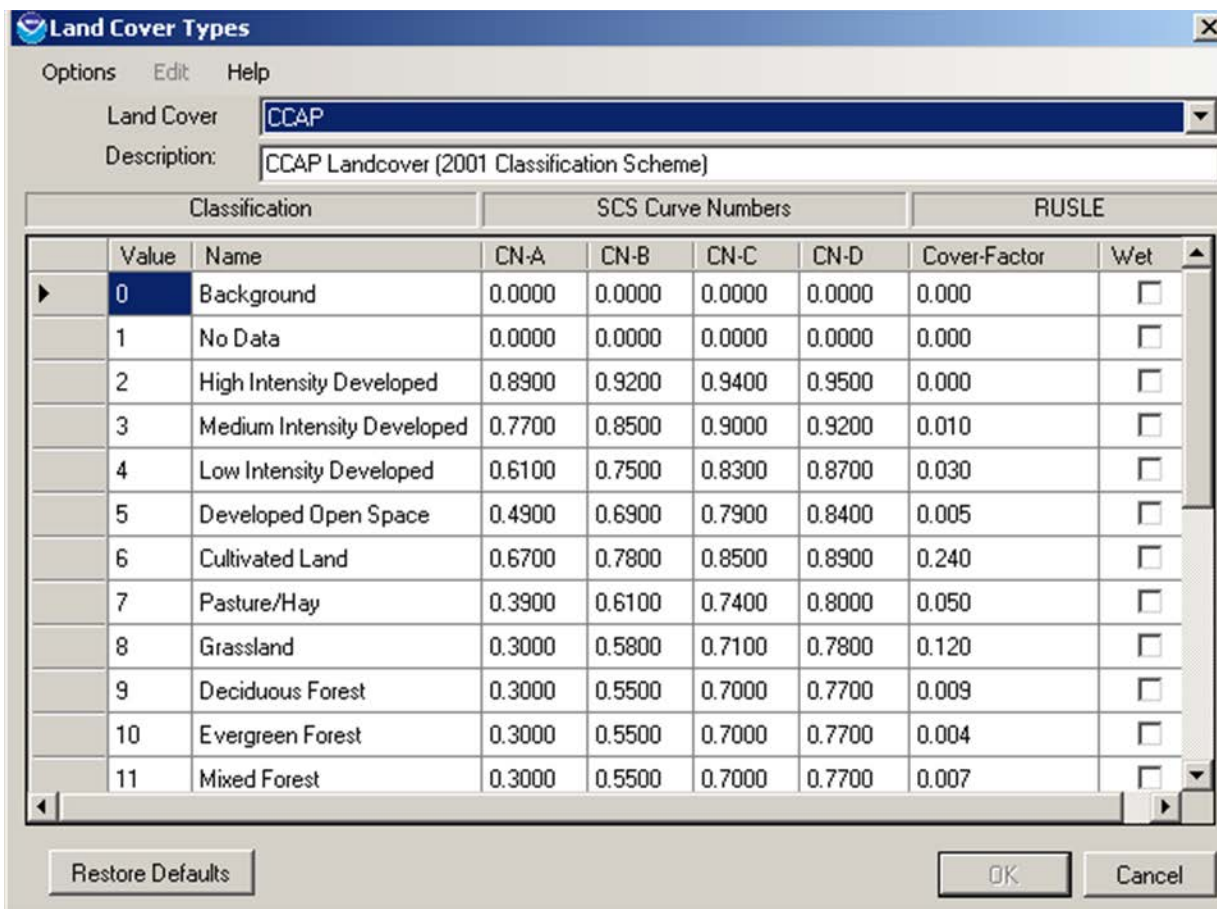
Land Cover Types

Options Edit Help

Land Cover CCAP

Description: CCAP Landcover (2001 Classification Scheme)

Classification | SCS Curve Numbers | RUSLE

| Value | Name | CN-A | CN-B | CN-C | CN-D | Cover-Factor | Wet |
|---|---|---|---|---|---|---|---|
| 0 | Background | 0.0000 | 0.0000 | 0.0000 | 0.0000 | 0.000 | ☐ |
| 1 | No Data | 0.0000 | 0.0000 | 0.0000 | 0.0000 | 0.000 | ☐ |
| 2 | High Intensity Developed | 0.8900 | 0.9200 | 0.9400 | 0.9500 | 0.000 | ☐ |
| 3 | Medium Intensity Developed | 0.7700 | 0.8500 | 0.9000 | 0.9200 | 0.010 | ☐ |
| 4 | Low Intensity Developed | 0.6100 | 0.7500 | 0.8300 | 0.8700 | 0.030 | ☐ |
| 5 | Developed Open Space | 0.4900 | 0.6900 | 0.7900 | 0.8400 | 0.005 | ☐ |
| 6 | Cultivated Land | 0.6700 | 0.7800 | 0.8500 | 0.8900 | 0.240 | ☐ |
| 7 | Pasture/Hay | 0.3900 | 0.6100 | 0.7400 | 0.8000 | 0.050 | ☐ |
| 8 | Grassland | 0.3000 | 0.5800 | 0.7100 | 0.7800 | 0.120 | ☐ |
| 9 | Deciduous Forest | 0.3000 | 0.5500 | 0.7000 | 0.7700 | 0.009 | ☐ |
| 10 | Evergreen Forest | 0.3000 | 0.5500 | 0.7000 | 0.7700 | 0.004 | ☐ |
| 11 | Mixed Forest | 0.3000 | 0.5500 | 0.7000 | 0.7700 | 0.007 | ☐ |

Restore Defaults

OK Cancel